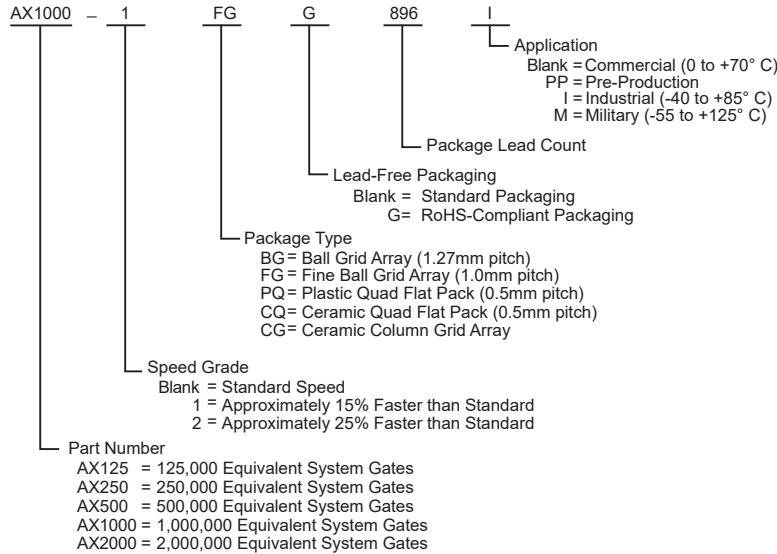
AX1000 – 1 FG G 896 I

Application
Blank = Commercial (0 to +70° C)
PP = Pre-Production
I = Industrial (-40 to +85° C)
M = Military (-55 to +125° C)

Package Lead Count

Lead-Free Packaging
Blank = Standard Packaging
G= RoHS-Compliant Packaging

Package Type
BG = Ball Grid Array (1.27mm pitch)
FG = Fine Ball Grid Array (1.0mm pitch)
PQ = Plastic Quad Flat Pack (0.5mm pitch)
CQ = Ceramic Quad Flat Pack (0.5mm pitch)
CG = Ceramic Column Grid Array

Speed Grade
Blank = Standard Speed
1 = Approximately 15% Faster than Standard
2 = Approximately 25% Faster than Standard

Part Number
AX125 = 125,000 Equivalent System Gates
AX250 = 250,000 Equivalent System Gates
AX500 = 500,000 Equivalent System Gates
AX1000 = 1,000,000 Equivalent System Gates
AX2000 = 2,000,000 Equivalent System Gates